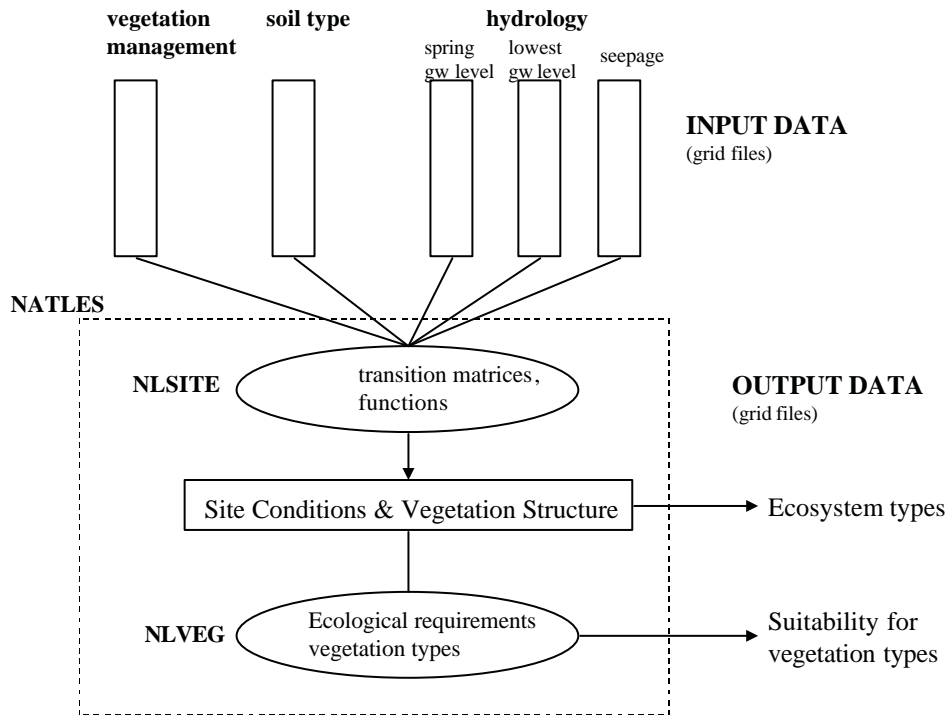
vegetation management

soil type

hydrology

spring gw level

lowest gw level

seepage

INPUT DATA
(grid files)

NATLES

NLSITE

transition matrices, functions

OUTPUT DATA
(grid files)

Site Conditions & Vegetation Structure

Ecosystem types

NLVEG

Ecological requirements vegetation types

Suitability for vegetation types